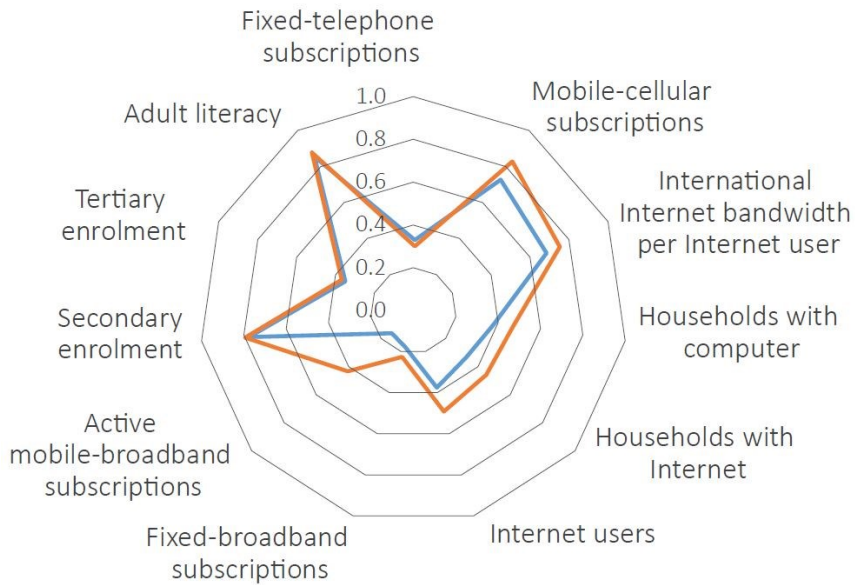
Fixed-telephone subscriptions

Mobile-cellular subscriptions

International Internet bandwidth per Internet user

Households with computer

Households with Internet

Internet users

Fixed-broadband subscriptions

Active mobile-broadband subscriptions

Secondary enrolment

Tertiary enrolment

Adult literacy

1.0
0.8
0.6
0.4
0.2
0.0